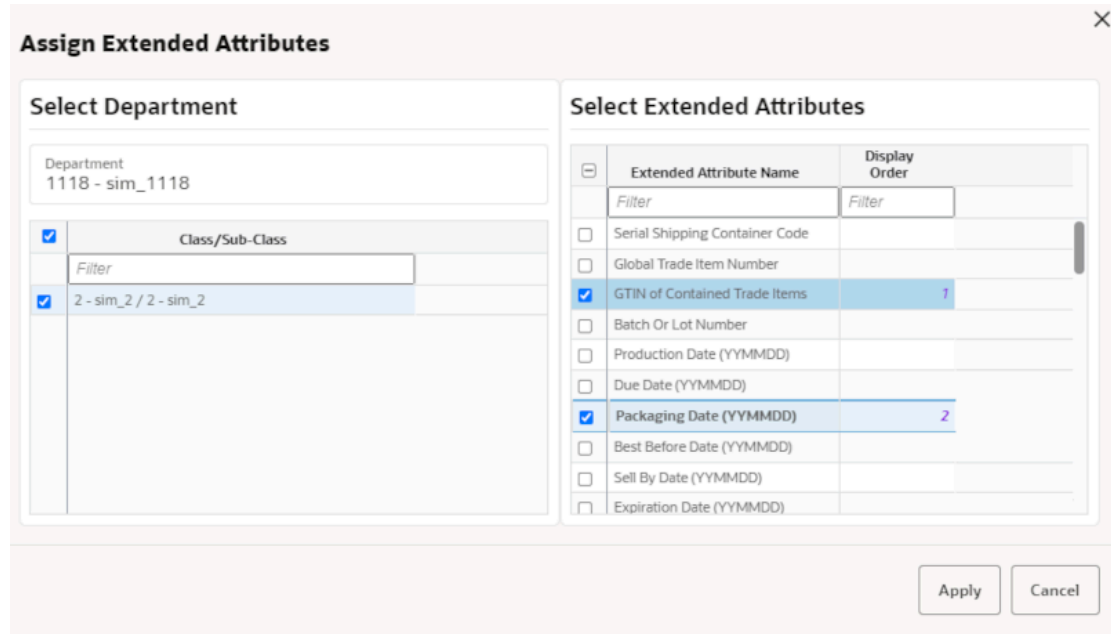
Assign Extended Attributes

×

Select Department

Department
1118 - sim_1118

| | Class/Sub-Class |
|---|---|
| | Filter |
| | 2 - sim_2 / 2 - sim_2 |

Select Extended Attributes

| | Extended Attribute Name | Display Order |
|---|---|---|
| | Filter | Filter |
| | Serial Shipping Container Code | |
| | Global Trade Item Number | |
| | GTIN of Contained Trade Items | 1 |
| | Batch Or Lot Number | |
| | Production Date (YYMMDD) | |
| | Due Date (YYMMDD) | |
| | Packaging Date (YYMMDD) | 2 |
| | Best Before Date (YYMMDD) | |
| | Sell By Date (YYMMDD) | |
| | Expiration Date (YYMMDD) | |

Apply Cancel